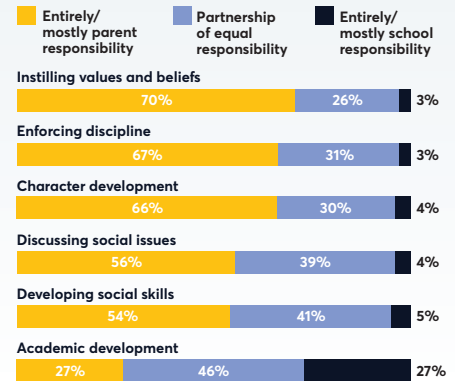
Entirely/ mostly parent responsibility

Partnership of equal responsibility

Entirely/ mostly school responsibility

Instilling values and beliefs

| 70% | 26% | 3% |
|---|---|---|

Enforcing discipline

| 67% | 31% | 3% |
|---|---|---|

Character development

| 66% | 30% | 4% |
|---|---|---|

Discussing social issues

| 56% | 39% | 4% |
|---|---|---|

Developing social skills

| 54% | 41% | 5% |
|---|---|---|

Academic development

| 27% | 46% | 27% |
|---|---|---|